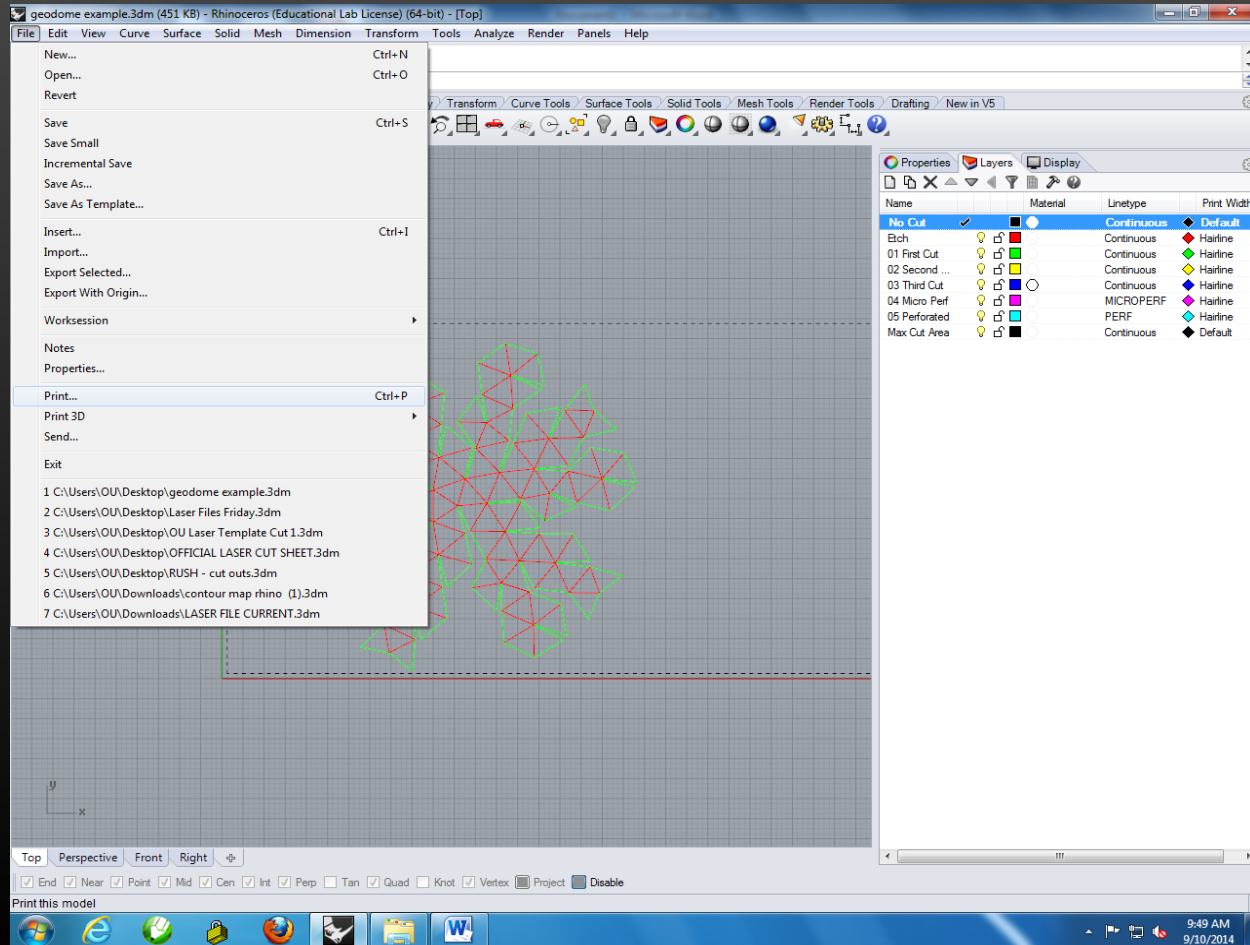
geodome example.3dm (451 KB) - Rhinoceros (Educational Lab License) (64-bit) - [Top]

File Edit View Curve Surface Solid Mesh Dimension Transform Tools Analyze Render Panels Help

New... Ctrl+N
Open... Ctrl+O
Revert

Save Ctrl+S
Save Small
Incremental Save
Save As...
Save As Template...

Insert... Ctrl+I
Import...
Export Selected...
Export With Origin...

Worksession

Notes
Properties...

Print... Ctrl+P
Print 3D
Send...

Exit

1 C:\Users\OU\Desktop\geodome example.3dm
2 C:\Users\OU\Desktop\Laser Files Friday.3dm
3 C:\Users\OU\Desktop\OU Laser Template Cut 1.3dm
4 C:\Users\OU\Desktop\OFFICIAL LASER CUT SHEET.3dm
5 C:\Users\OU\Desktop\RUSH - cut outs.3dm
6 C:\Users\OU\Downloads\contour map rhino (1).3dm
7 C:\Users\OU\Downloads\LASER FILE CURRENT.3dm

Transform Curve Tools Surface Tools Solid Tools Mesh Tools Render Tools Drafting New in V5

Properties Layers Display

| Name | | | | Material | Linetype | Print Width |
|---|---|---|---|---|---|---|
| No Cut | ✓ | | | | Continuous | Default |
| Etch | | | | | Continuous | Hairline |
| 01 First Cut | | | | | Continuous | Hairline |
| 02 Second ... | | | | | Continuous | Hairline |
| 03 Third Cut | | | | | Continuous | Hairline |
| 04 Micro Perf | | | | | MICROPERF | Hairline |
| 05 Perforated | | | | | PERF | Hairline |
| Max Cut Area | | | | | Continuous | Default |

y
x

Top Perspective Front Right

End Near Point Mid Cen Int Perp Tan Quad Knot Vertex Project Disable

Print this model

9:49 AM
9/10/2014